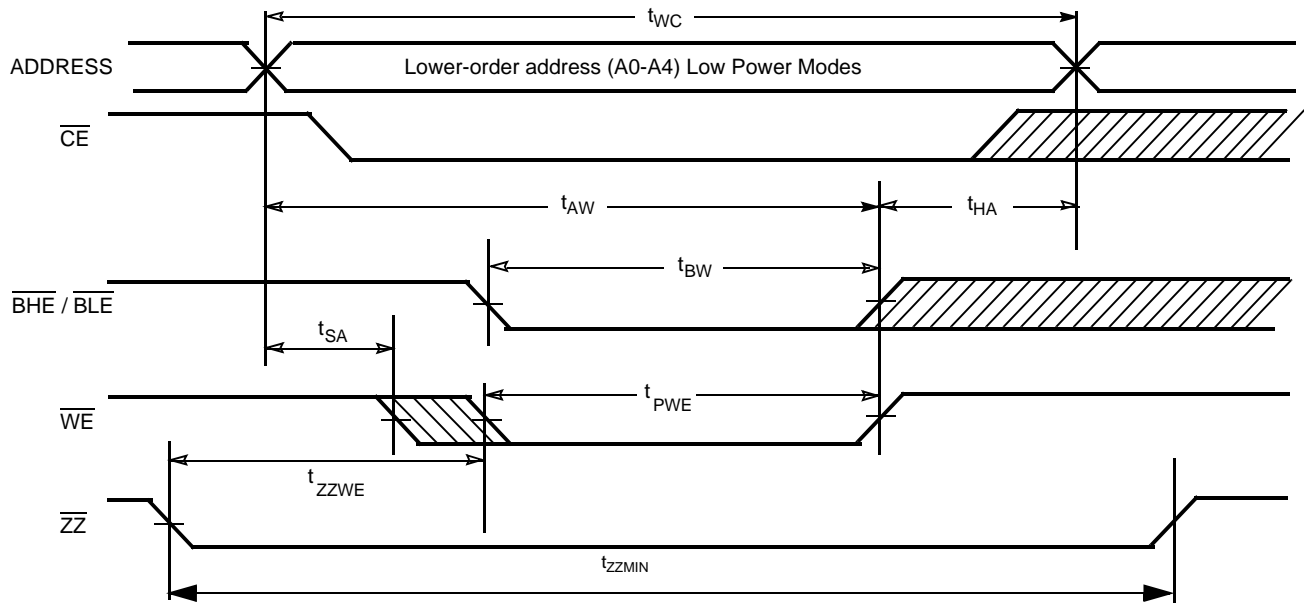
$t_{WC}$

ADDRESS

Lower-order address (A0-A4) Low Power Modes

$\overline{CE}$

$t_{AW}$

$t_{HA}$

$t_{BW}$

$\overline{BHE}$ / $\overline{BLE}$

$t_{SA}$

$t_{PWE}$

$\overline{WE}$

$t_{ZZWE}$

$\overline{ZZ}$

$t_{ZZMIN}$